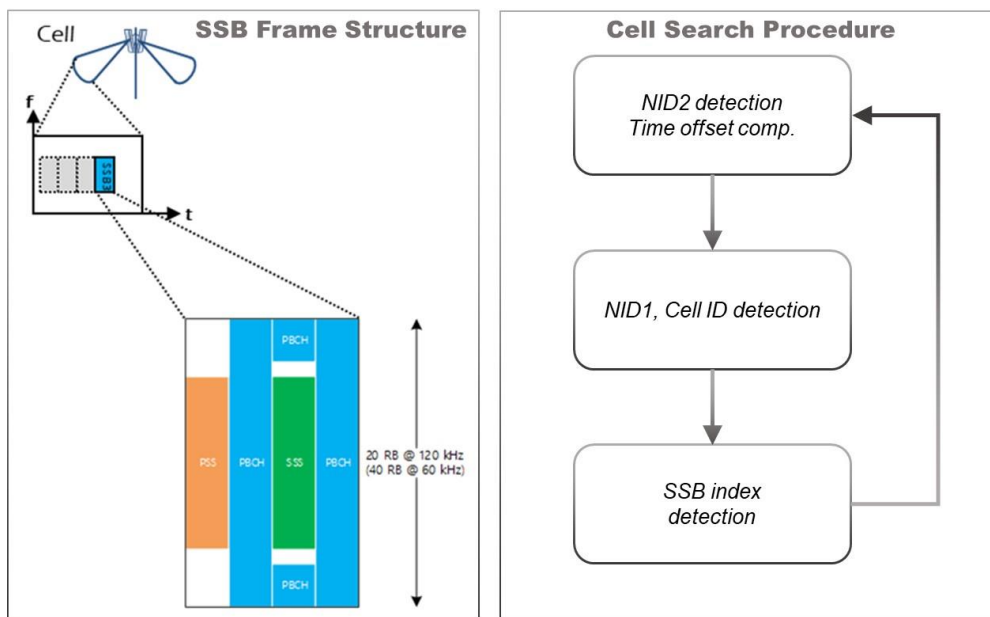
Cell

SSB Frame Structure

f

t

SSB

PBCH

PSS

PBCH

SSS

PBCH

PBCH

20 RB @ 120 kHz
(40 RB @ 60 kHz)

Cell Search Procedure

NID2 detection
Time offset comp.

NID1, Cell ID detection

SSB index
detection